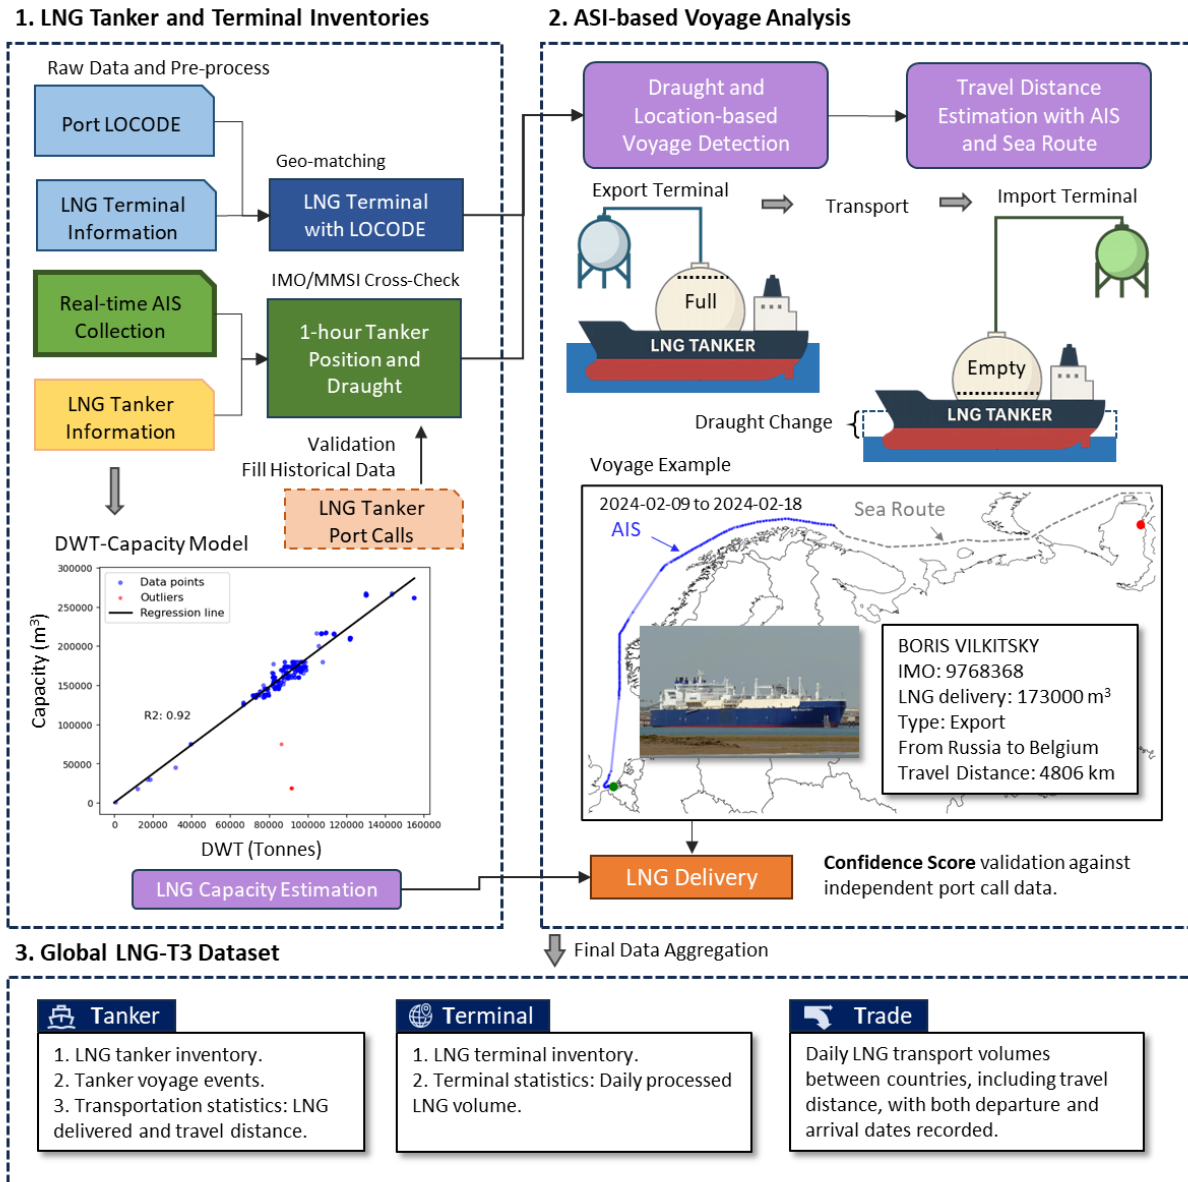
1. LNG Tanker and Terminal Inventories

Raw Data and Pre-process

Port LOCODE

LNG Terminal Information

Geo-matching

LNG Terminal with LOCODE

Real-time AIS Collection

LNG Tanker Information

IMO/MMSI Cross-Check

1-hour Tanker Position and Draught

Validation
Fill Historical Data

LNG Tanker Port Calls

DWT-Capacity Model

Data points
Outliers
Regression line

R2: 0.92

Capacity ($m^3$)

300000
250000
200000
150000
100000
50000
0

0 20000 40000 60000 80000 100000 120000 140000 160000

DWT (Tonnes)

LNG Capacity Estimation

2. ASI-based Voyage Analysis

Draught and Location-based Voyage Detection

Travel Distance Estimation with AIS and Sea Route

Export Terminal

Transport

Import Terminal

Full

LNG TANKER

Empty

LNG TANKER

Draught Change

Voyage Example

2024-02-09 to 2024-02-18

AIS

Sea Route

BORIS VILKITSKY
IMO: 9768368
LNG delivery: 173000 $m^3$
Type: Export
From Russia to Belgium
Travel Distance: 4806 km

LNG Delivery

**Confidence Score** validation against independent port call data.

3. Global LNG-T3 Dataset

Final Data Aggregation

Tanker

1. LNG tanker inventory.
2. Tanker voyage events.
3. Transportation statistics: LNG delivered and travel distance.

Terminal

1. LNG terminal inventory.
2. Terminal statistics: Daily processed LNG volume.

Trade

Daily LNG transport volumes between countries, including travel distance, with both departure and arrival dates recorded.